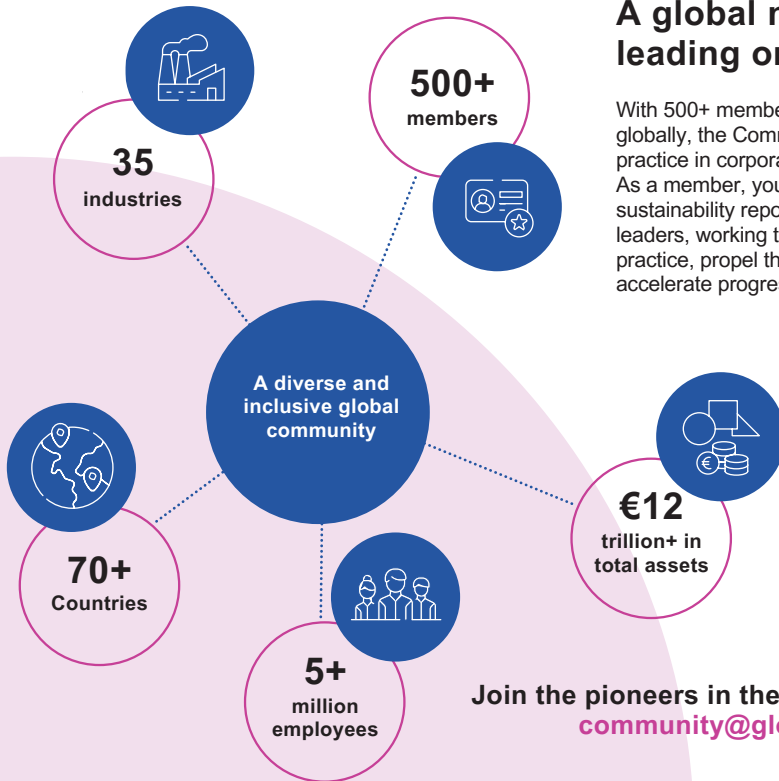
A global n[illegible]
leading o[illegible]

With 500+ membe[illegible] globally, the Comm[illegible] practice in corpora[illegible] As a member, you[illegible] sustainability repo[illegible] leaders, working t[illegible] practice, propel th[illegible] accelerate progre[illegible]

35
industries

500+
members

A diverse and inclusive global community

70+
Countries

5+
million
employees

€12
trillion+ in
total assets

Join the pioneers in the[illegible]
community@gl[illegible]